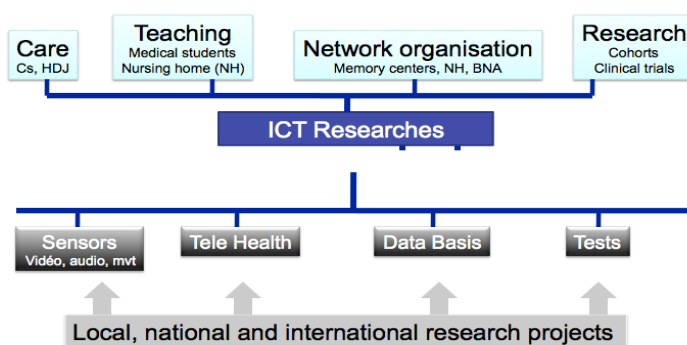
Care
Cs, HDJ

Teaching
Medical students
Nursing home (NH)

Network organisation
Memory centers, NH, BNA

Research
Cohorts
Clinical trials

ICT Researches

Sensors
Vidéo, audio, mvt

Tele Health

Data Basis

Tests

Local, national and international research projects